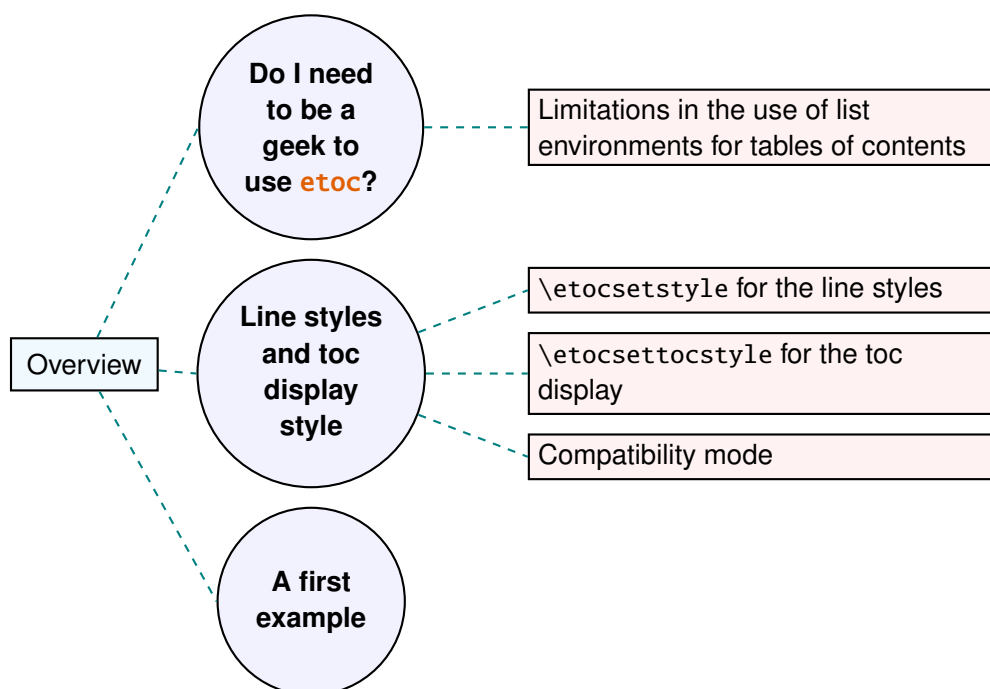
Do I need to be a geek to use etoc?

Limitations in the use of list environments for tables of contents

Overview

Line styles and toc display style

\etocsetstyle for the line styles

\etocsettocstyle for the toc display

Compatibility mode

A first example